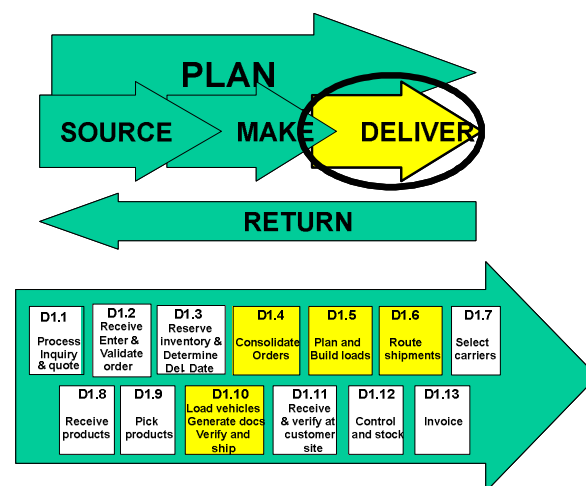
PLAN

SOURCE

MAKE

DELIVER

RETURN

D1.1
Process Inquiry & quote

D1.2
Receive Enter & Validate order

D1.3
Reserve inventory & Determine Del Date

D1.4
Consolidate Orders

D1.5
Plan and Build loads

D1.6
Route shipments

D1.7
Select carriers

D1.8
Receive products

D1.9
Pick products

D1.10
Load vehicles Generate docs Verify and ship

D1.11
Receive & verify at customer site

D1.12
Control and stock

D1.13
Invoice